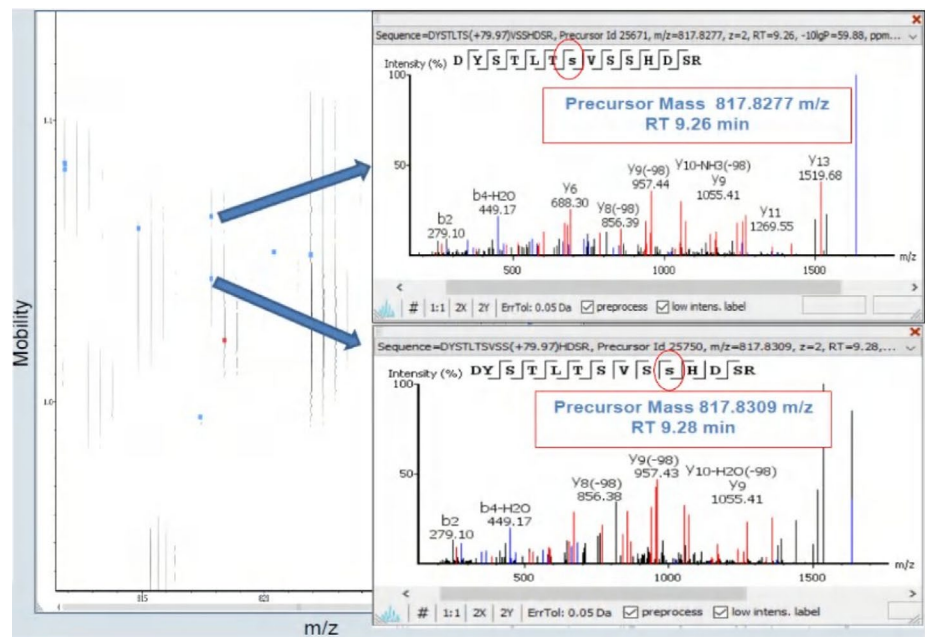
Sequence=DYSTLTS(+79.97)VSSHDSR, Precursor Id 25671, m/z=817.8277, z=2, RT=9.26, -10lgP=59.88, ppm...

Intensity (%) D Y S T L T S V S S H D SR

100

Precursor Mass 817.8277 m/z
RT 9.26 min

50

b2
279.10

b4-H2O
449.17

y6
688.30

y8(-98)
856.39

y9(-98)
957.44

y10-NH3(-98)
y9
1055.41

y11
1269.55

y13
1519.68

500 1000 1500 m/z

# 1:1 2X 2Y ErrTol: 0.05 Da preprocess low intens. label

Sequence=DYSTLTSVSS(+79.97)HDSR, Precursor Id 25750, m/z=817.8309, z=2, RT=9.28,...

Intensity (%) DY S T L T S V S S H D SR

100

Precursor Mass 817.8309 m/z
RT 9.28 min

50

b2
279.10

b4-H2O
449.17

y8(-98)
856.38

y9(-98)
957.43

y10-H2O(-98)
y9
1055.41

500 1000 1500 m/z

# 1:1 2X 2Y ErrTol: 0.05 Da preprocess low intens. label

Mobility

1.1

1.0

815

820

m/z